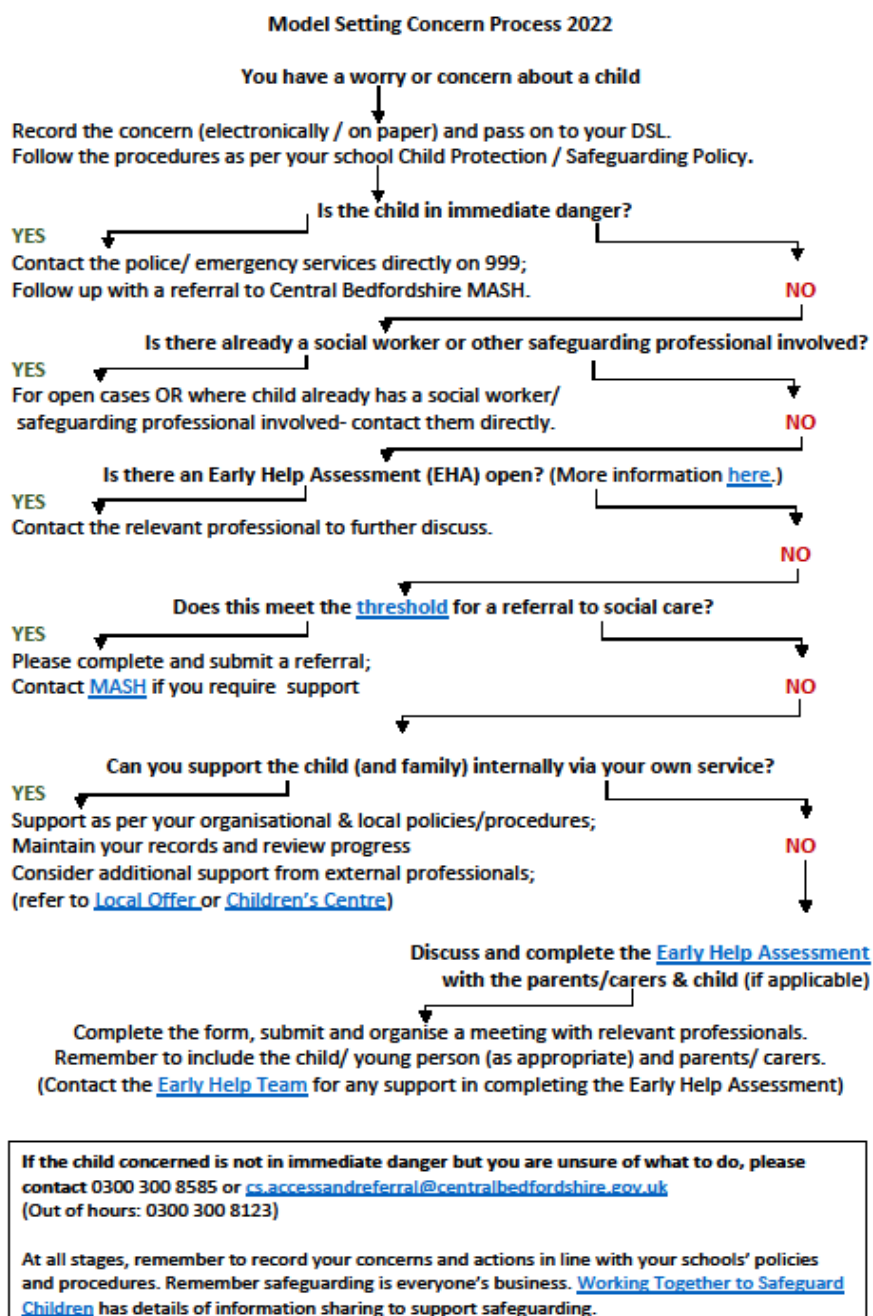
Model Setting Concern Process 2022

You have a worry or concern about a child

Record the concern (electronically / on paper) and pass on to your DSL.
Follow the procedures as per your school Child Protection / Safeguarding Policy.

Is the child in immediate danger?

YES
Contact the police/ emergency services directly on 999;
Follow up with a referral to Central Bedfordshire MASH.

NO

Is there already a social worker or other safeguarding professional involved?

YES
For open cases OR where child already has a social worker/ safeguarding professional involved- contact them directly.

NO

Is there an Early Help Assessment (EHA) open? (More information here.)

YES
Contact the relevant professional to further discuss.

NO

Does this meet the threshold for a referral to social care?

YES
Please complete and submit a referral;
Contact MASH if you require support

NO

Can you support the child (and family) internally via your own service?

YES
Support as per your organisational & local policies/procedures;
Maintain your records and review progress
Consider additional support from external professionals;
(refer to Local Offer or Children's Centre)

NO

Discuss and complete the Early Help Assessment with the parents/carers & child (if applicable)

Complete the form, submit and organise a meeting with relevant professionals.
Remember to include the child/ young person (as appropriate) and parents/ carers.
(Contact the Early Help Team for any support in completing the Early Help Assessment)

If the child concerned is not in immediate danger but you are unsure of what to do, please contact 0300 300 8585 or cs.accessandreferral@centralbedfordshire.gov.uk
(Out of hours: 0300 300 8123)

At all stages, remember to record your concerns and actions in line with your schools' policies and procedures. Remember safeguarding is everyone's business. Working Together to Safeguard Children has details of information sharing to support safeguarding.